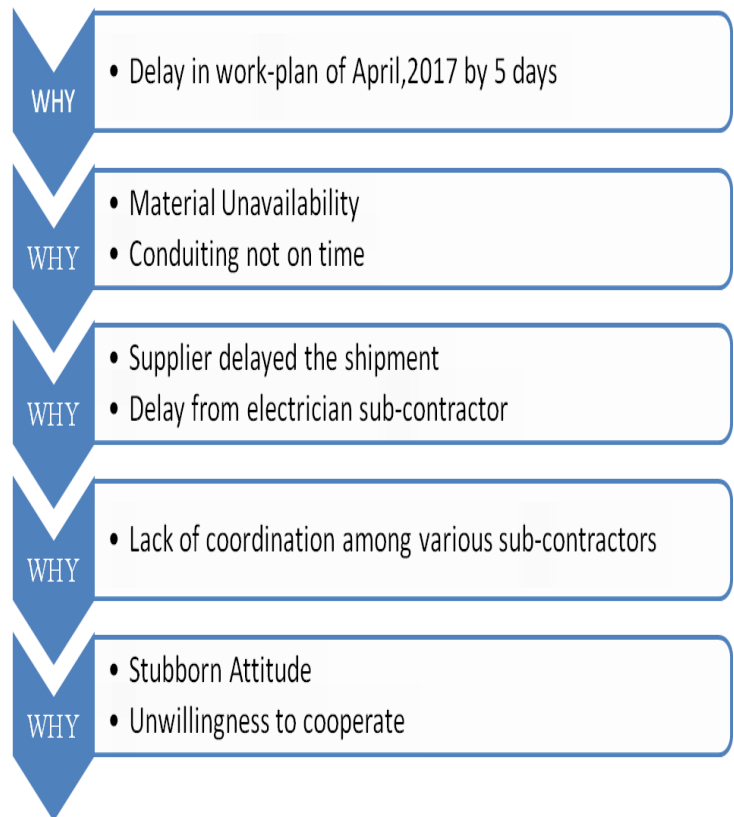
WHY

• Delay in work-plan of April,2017 by 5 days

WHY

• Material Unavailability
• Conduiting not on time

WHY

• Supplier delayed the shipment
• Delay from electrician sub-contractor

WHY

• Lack of coordination among various sub-contractors

WHY

• Stubborn Attitude
• Unwillingness to cooperate